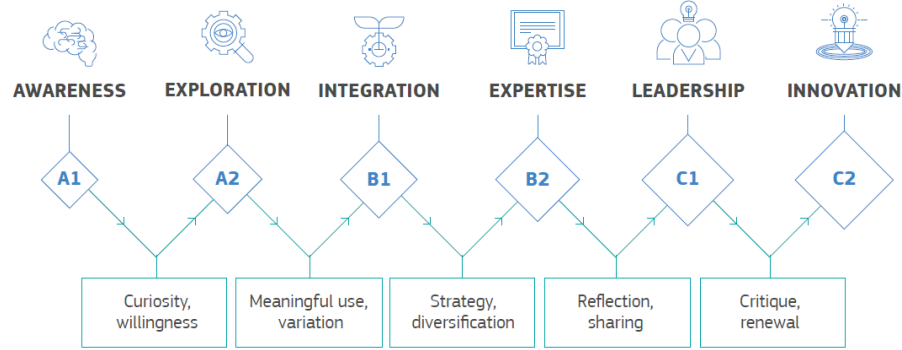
AWARENESS

EXPLORATION

INTEGRATION

EXPERTISE

LEADERSHIP

INNOVATION

A1

A2

B1

B2

C1

C2

Curiosity, willingness

Meaningful use, variation

Strategy, diversification

Reflection, sharing

Critique, renewal